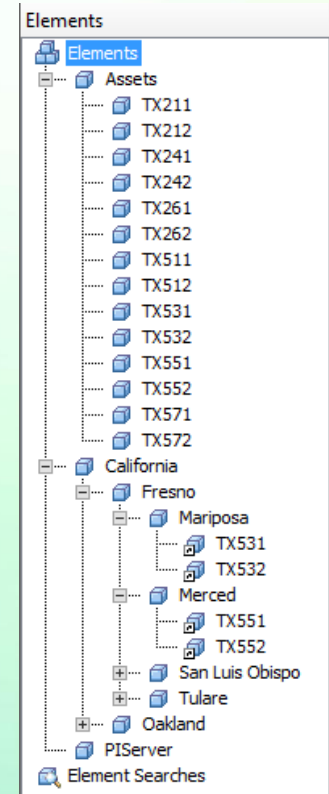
Elements

Elements
Assets
TX211
TX212
TX241
TX242
TX261
TX262
TX511
TX512
TX531
TX532
TX551
TX552
TX571
TX572
California
Fresno
Mariposa
TX531
TX532
Merced
TX551
TX552
San Luis Obispo
Tulare
Oakland
PIServer
Element Searches